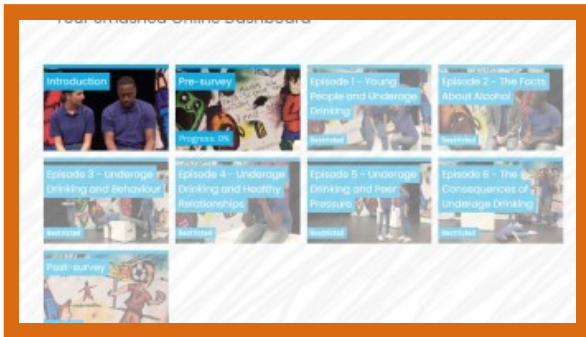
Your Smashed Online Dashboard

Introduction

Pre-survey

Progress: 0%

Episode 1 - Young People and Underage Drinking

Restricted

Episode 2 - The Facts About Alcohol

Restricted

Episode 3 - Underage Drinking and Behaviour

Restricted

Episode 4 - Underage Drinking and Healthy Relationships

Restricted

Episode 5 - Underage Drinking and Peer Pressure

Restricted

Episode 6 - The Consequences of Underage Drinking

Restricted

Post-survey